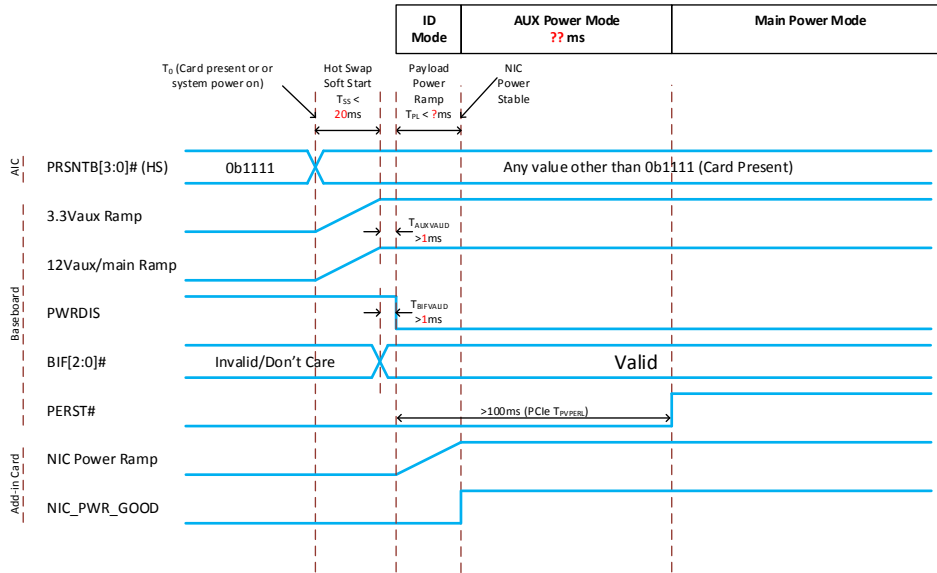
ID Mode

AUX Power Mode
?? ms

Main Power Mode

$T_0$ (Card present or or system power on)

Hot Swap Soft Start $T_{SS}$ < 20ms

Payload Power Ramp $T_{PL}$ < ?ms

NIC Power Stable

AIC

PRSNTB[3:0]# (HS)

0b1111

Any value other than 0b1111 (Card Present)

Baseboard

3.3Vaux Ramp

$T_{AUXVALID}$ >1ms

12Vaux/main Ramp

PWRDIS

$T_{BIFVALID}$ >1ms

BIF[2:0]#

Invalid/Don't Care

Valid

PERST#

>100ms (PCIe $T_{PVPERL}$)

Add-in Card

NIC Power Ramp

NIC_PWR_GOOD